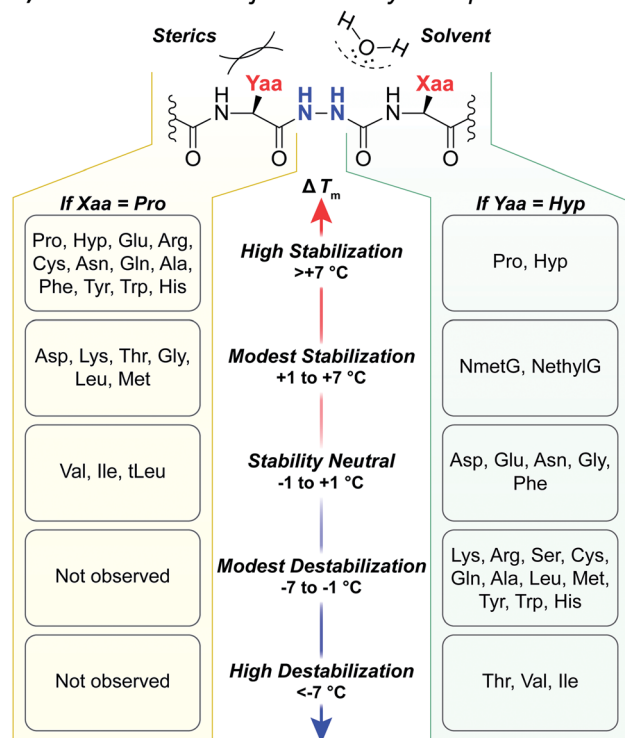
Sterics

Solvent

H O H

Yaa

Xaa

N H

H N N H

N H

O

O

O

O

$\Delta T_m$

If Xaa = Pro

Pro, Hyp, Glu, Arg, Cys, Asn, Gln, Ala, Phe, Tyr, Trp, His

High Stabilization
>+7 °C

Asp, Lys, Thr, Gly, Leu, Met

Modest Stabilization
+1 to +7 °C

Val, Ile, tLeu

Stability Neutral
-1 to +1 °C

Not observed

Modest Destabilization
-7 to -1 °C

Not observed

High Destabilization
<-7 °C

If Yaa = Hyp

Pro, Hyp

NmetG, NethylG

Asp, Glu, Asn, Gly, Phe

Lys, Arg, Ser, Cys, Gln, Ala, Leu, Met, Tyr, Trp, His

Thr, Val, Ile